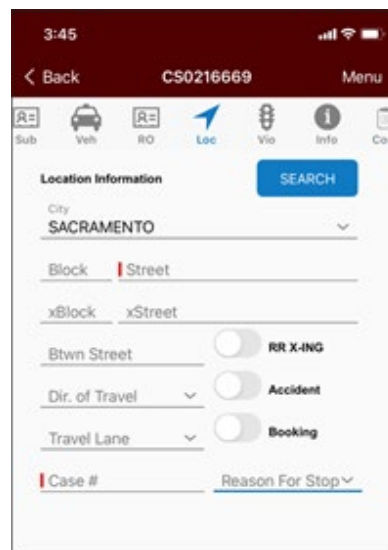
3:45

< Back CS0216669 Menu

Sub Veh RO Loc Vio Info Co

Location Information

SEARCH

City
SACRAMENTO

Block

Street

xBlock

xStreet

Btwn Street

RR X-ING

Dir. of Travel

Accident

Travel Lane

Booking

Case #

Reason For Stop